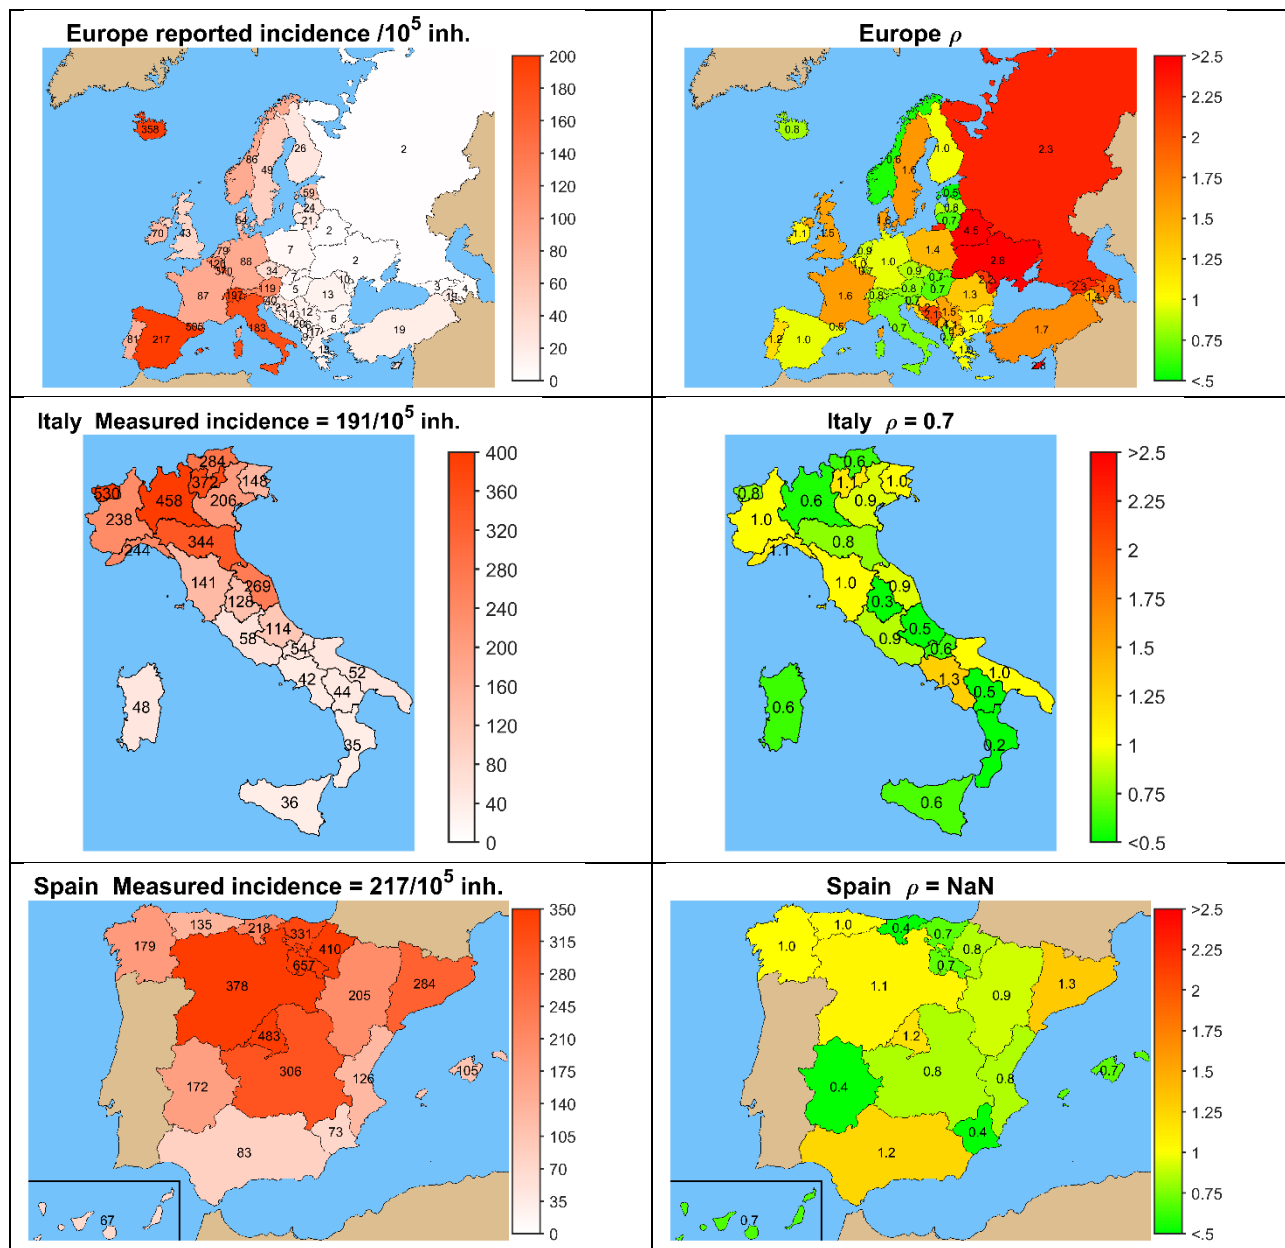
Europe reported incidence /$10^5$ inh.

200
180
160
140
120
100
80
60
40
20
0

358
86
26
2
49
59
24
21
2
54
70
43
79
88
7
2
123
370
34
119
87
192
40
5
13
595
183
217
81
19
27

Europe $\rho$

>2.5
2.25
2
1.75
1.5
1.25
1
0.75
<.5

0.8
1.0
2.3
1.6
0.6
1.1
1.5
1.4
4.5
2.8
1.0
1.6
1.3
1.2
1.0
1.7

Italy Measured incidence = 191/$10^5$ inh.

400
360
320
280
240
200
160
120
80
40
0

284
372
148
530
458
206
238
344
244
141
269
128
114
58
54
52
42
44
48
35
36

Italy $\rho$ = 0.7

>2.5
2.25
2
1.75
1.5
1.25
1
0.75
<0.5

0.6
1.1
1.0
0.8
0.6
0.9
1.0
0.8
1.1
1.0
0.9
0.3
0.5
0.9
0.6
1.0
1.3
0.5
0.6
0.2
0.6

Spain Measured incidence = 217/$10^5$ inh.

350
315
280
245
210
175
140
105
70
35
0

135
218
331
179
410
657
378
205
284
483
306
105
172
126
73
83
67

Spain $\rho$ = NaN

>2.5
2.25
2
1.75
1.5
1.25
1
0.75
<.5

1.0
0.4
0.7
1.0
0.8
0.7
1.1
0.9
1.3
1.2
0.7
0.4
0.8
0.8
0.4
1.2
0.7